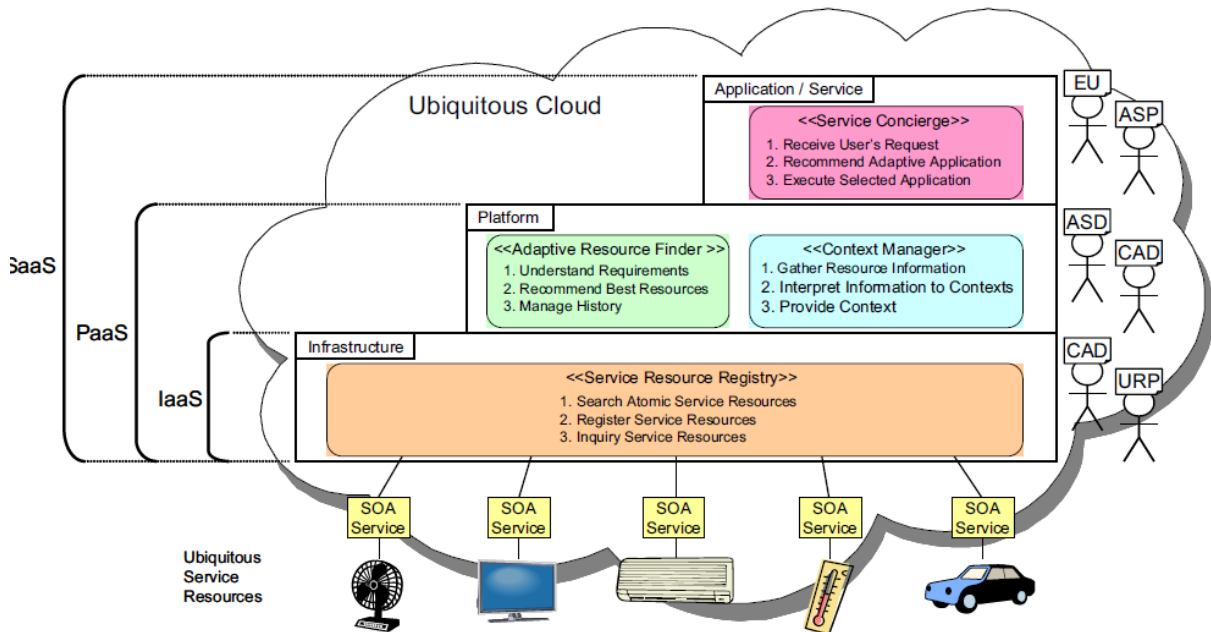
Ubiquitous Cloud

Application / Service

<<Service Concierge>>
1. Receive User's Request
2. Recommend Adaptive Application
3. Execute Selected Application

EU

ASP

Platform

<<Adaptive Resource Finder >>
1. Understand Requirements
2. Recommend Best Resources
3. Manage History

<<Context Manager>>
1. Gather Resource Information
2. Interpret Information to Contexts
3. Provide Context

ASD

CAD

SaaS

PaaS

IaaS

Infrastructure

<<Service Resource Registry>>
1. Search Atomic Service Resources
2. Register Service Resources
3. Inquiry Service Resources

CAD

URP

SOA Service

SOA Service

SOA Service

SOA Service

SOA Service

Ubiquitous Service Resources